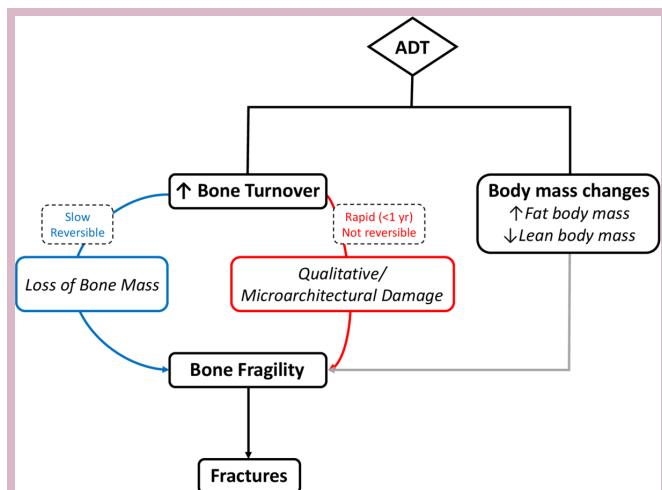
ADT

↑ Bone Turnover

Body mass changes
↑Fat body mass
↓Lean body mass

Slow
Reversible

Rapid (<1 yr)
Not reversible

Loss of Bone Mass

Qualitative/
Microarchitectural Damage

Bone Fragility

Fractures